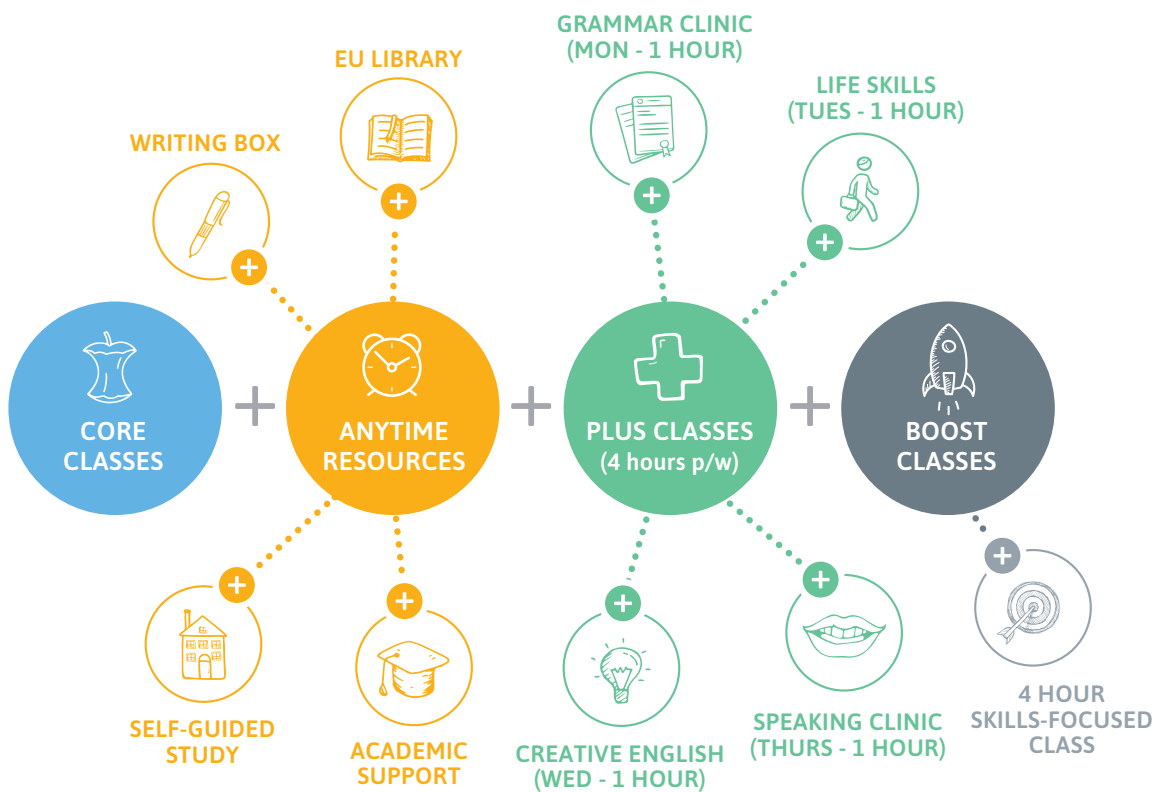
GRAMMAR CLINIC
(MON - 1 HOUR)

EU LIBRARY

LIFE SKILLS
(TUES - 1 HOUR)

WRITING BOX

CORE CLASSES

+

ANYTIME RESOURCES

+

PLUS CLASSES
(4 hours p/w)

+

BOOST CLASSES

SELF-GUIDED STUDY

ACADEMIC SUPPORT

CREATIVE ENGLISH
(WED - 1 HOUR)

SPEAKING CLINIC
(THURS - 1 HOUR)

4 HOUR SKILLS-FOCUSED CLASS